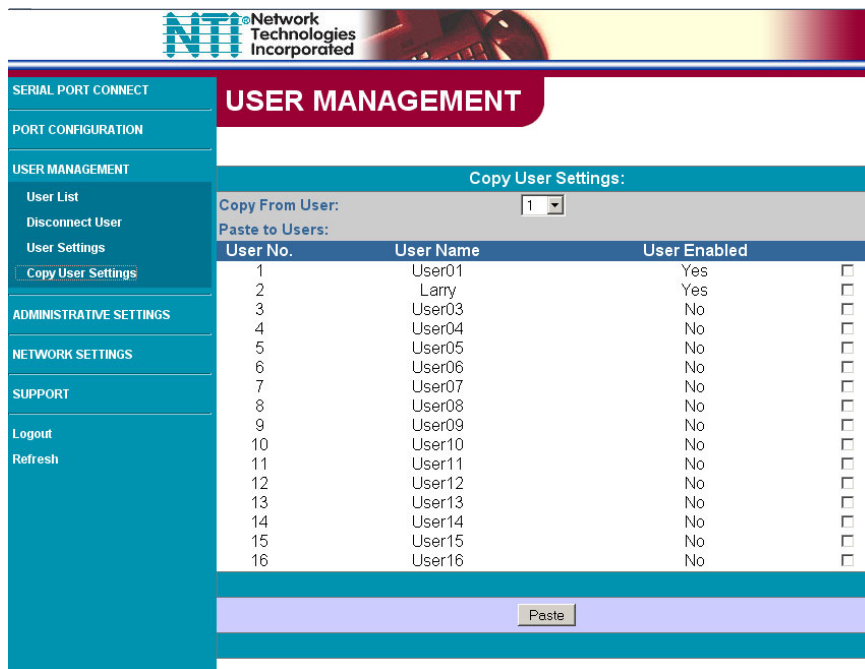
NTI ® Network Technologies Incorporated

SERIAL PORT CONNECT
PORT CONFIGURATION
USER MANAGEMENT
User List
Disconnect User
User Settings
Copy User Settings
ADMINISTRATIVE SETTINGS
NETWORK SETTINGS
SUPPORT
Logout
Refresh

USER MANAGEMENT

Copy User Settings:

Copy From User: 1

Paste to Users:

| User No. | User Name | User Enabled | |
|---|---|---|---|
| 1 | User01 | Yes | ☐ |
| 2 | Larry | Yes | ☐ |
| 3 | User03 | No | ☐ |
| 4 | User04 | No | ☐ |
| 5 | User05 | No | ☐ |
| 6 | User06 | No | ☐ |
| 7 | User07 | No | ☐ |
| 8 | User08 | No | ☐ |
| 9 | User09 | No | ☐ |
| 10 | User10 | No | ☐ |
| 11 | User11 | No | ☐ |
| 12 | User12 | No | ☐ |
| 13 | User13 | No | ☐ |
| 14 | User14 | No | ☐ |
| 15 | User15 | No | ☐ |
| 16 | User16 | No | ☐ |

Paste